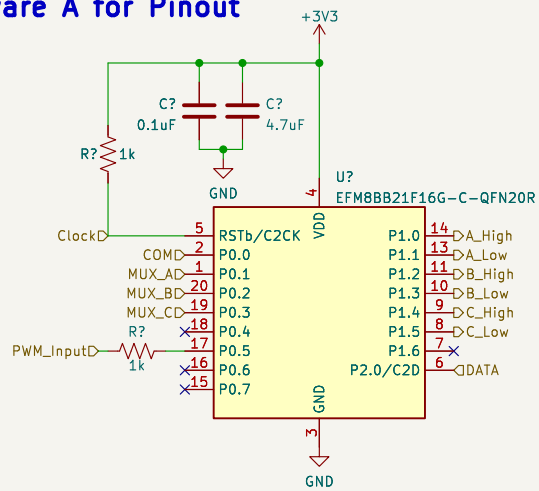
are A for Pinout

+3V3

C?
0.1uF

C?
4.7uF

R?
1k

GND

U?
EFM8BB21F16G-C-QFN20R

4
VDD

Clock
5 RSTb/C2CK
COM
2 P0.0
MUX_A
1 P0.1
MUX_B
20 P0.2
MUX_C
19 P0.3
18 P0.4
R?
PWM_Input
1k
17 P0.5
16 P0.6
15 P0.7

P1.0 14 A_High
P1.1 13 A_Low
P1.2 11 B_High
P1.3 10 B_Low
P1.4 9 C_High
P1.5 8 C_Low
P1.6 7
P2.0/C2D 6 DATA

GND
3
GND